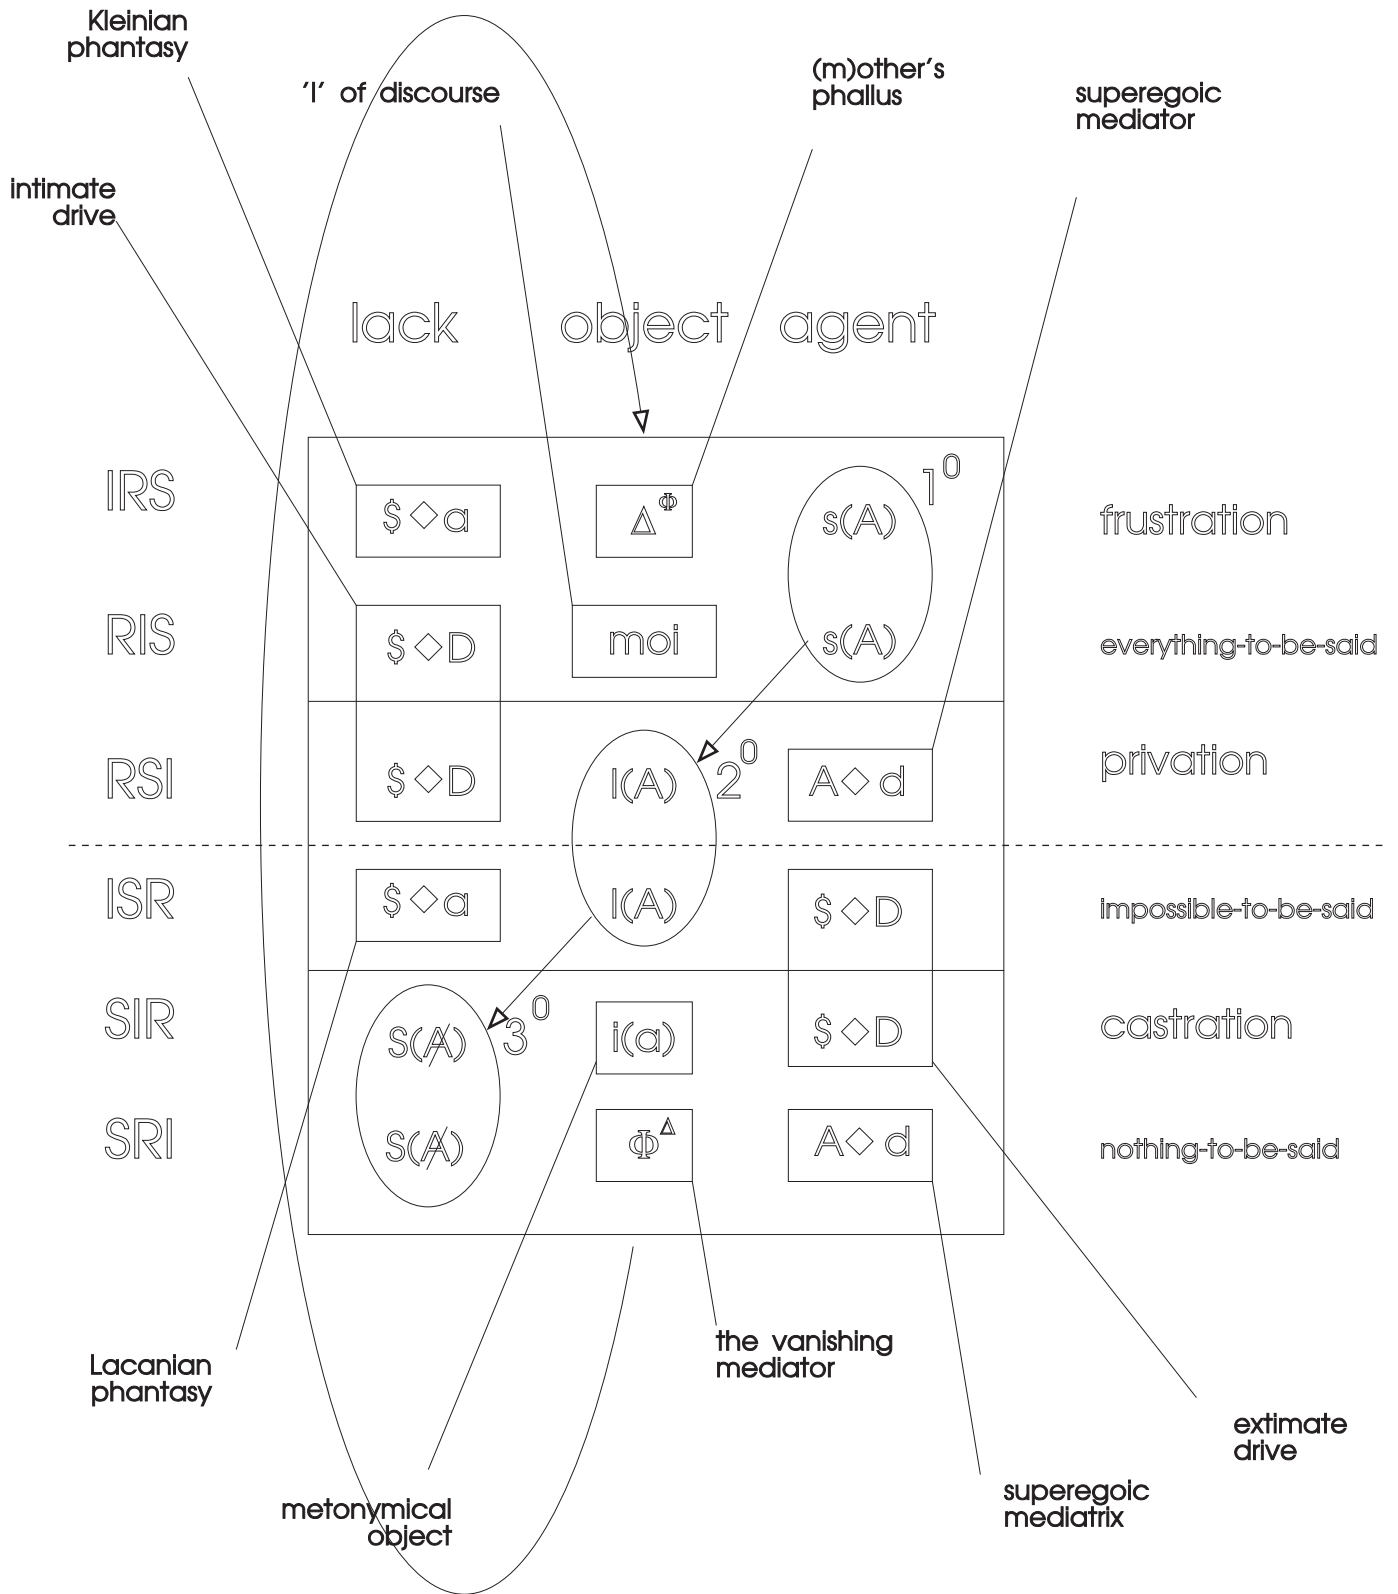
Kleinian phantasy

'I' of discourse

(m)other's phallus

superegoic mediator

intimate drive

lack object agent

IRS

$\$\diamond a$

$\Delta^{\Phi}$

s(A) $1^0$

frustration

RIS

$\$\diamond D$

moi

s(A)

everything-to-be-said

RSI

$\$\diamond D$

I(A) $2^0$

$A\diamond d$

privation

ISR

$\$\diamond a$

I(A)

$\$\diamond D$

impossible-to-be-said

SIR

$S(\not{A})$ $3^0$

i(a)

$\$\diamond D$

castration

SRI

$S(\not{A})$

$\Phi^{\Delta}$

$A\diamond d$

nothing-to-be-said

Lacanian phantasy

the vanishing mediator

extimate drive

superegoic mediatrix

metonymical object